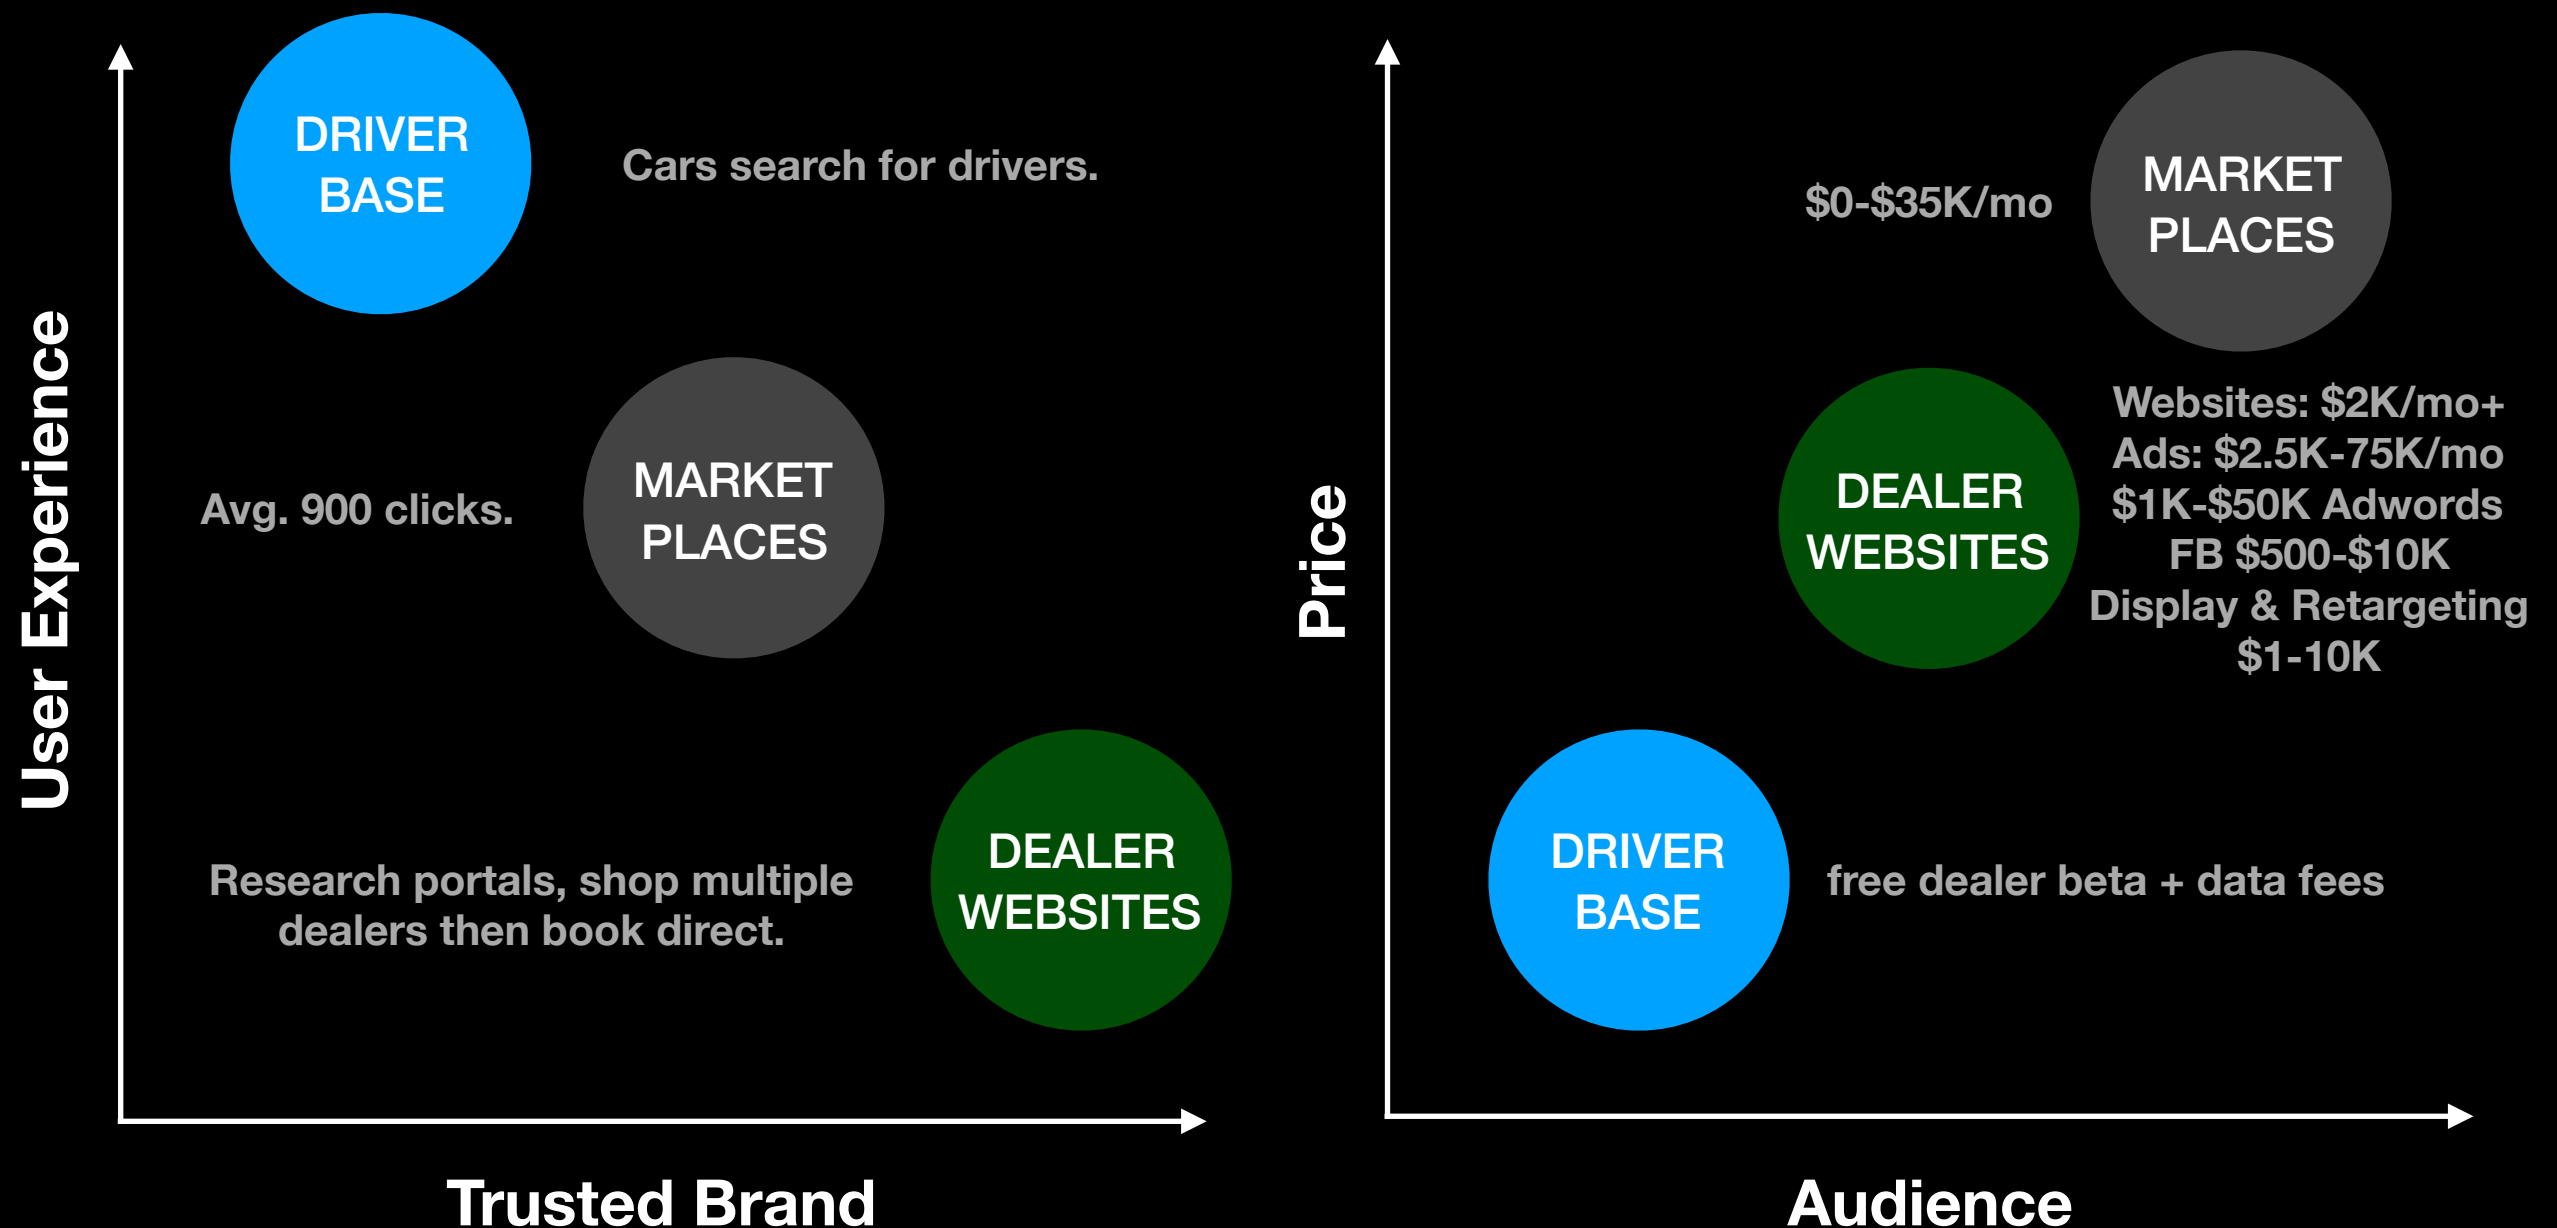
User Experience

DRIVER BASE

Cars search for drivers.

Avg. 900 clicks.

MARKET PLACES

Research portals, shop multiple dealers then book direct.

DEALER WEBSITES

Trusted Brand

Price

$0-$35K/mo

MARKET PLACES

DEALER WEBSITES

Websites: $2K/mo+
Ads: $2.5K-75K/mo
$1K-$50K Adwords
FB $500-$10K
Display & Retargeting
$1-10K

DRIVER BASE

free dealer beta + data fees

Audience